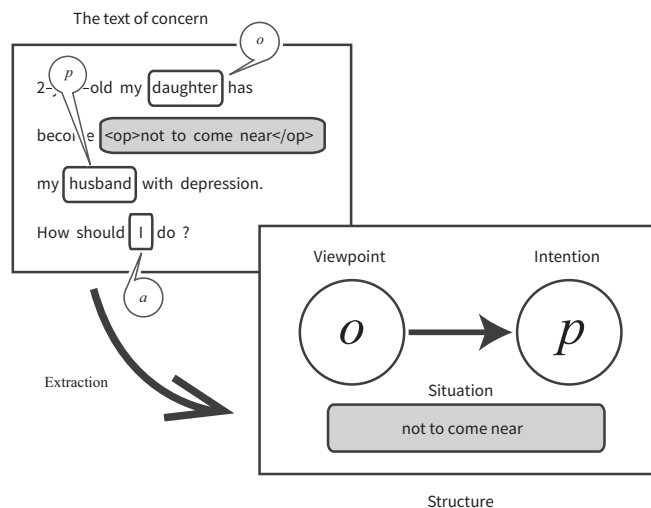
The text of concern

$o$

$p$

2-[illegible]-old my daughter has

becom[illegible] <op>not to come near</op>

my husband with depression.

How should I do ?

$a$

Extraction

Viewpoint

Intention

$o$

$p$

Situation

not to come near

Structure